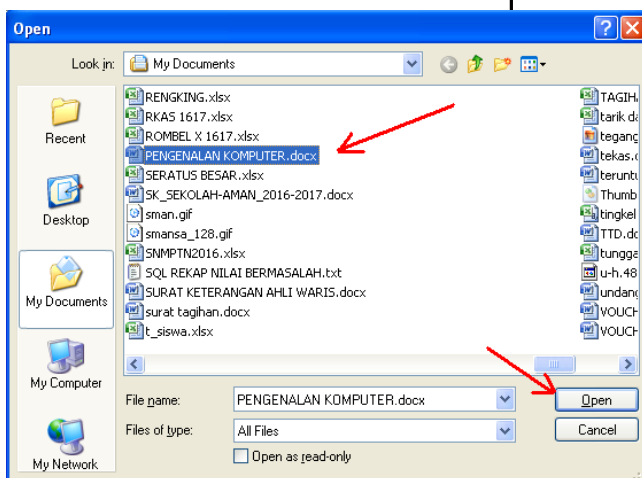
Open

Look in: My Documents

Recent
Desktop
My Documents
My Computer
My Network

RENGKING.xlsx
RKAS 1617.xlsx
ROMBEL X 1617.xlsx
PENGENALAN KOMPUTER.docx
SERATUS BESAR.xlsx
SK_SEKOLAH-AMAN_2016-2017.docx
sman.gif
smansa_128.gif
SNMPTN2016.xlsx
SQL REKAP NILAI BERMASALAH.txt
SURAT KETERANGAN AHLI WARIS.docx
surat tagihan.docx
t_siswa.xlsx

TAGIH
tarik d
tegan
tekas.
terunt
Thumb
tingkel
TTD.d
tungga
u-h.48
undan
VOUCH
VOUCH

File name: PENGENALAN KOMPUTER.docx
Files of type: All Files
Open as read-only

Open
Cancel